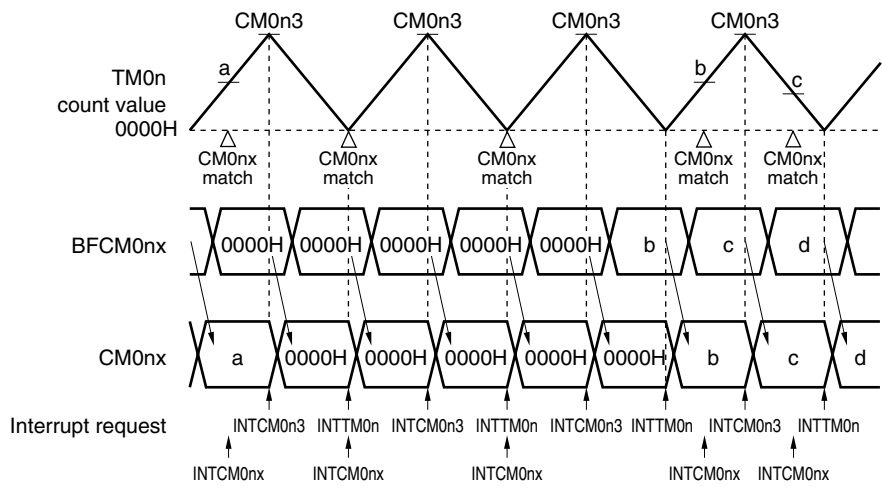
CM0n3 CM0n3 CM0n3 CM0n3

TM0n count value

a

b

c

0000H

CM0nx match

CM0nx match

CM0nx match

CM0nx match

CM0nx match

BFCM0nx

0000H 0000H 0000H 0000H 0000H b c d

CM0nx

a 0000H 0000H 0000H 0000H 0000H b c d

Interrupt request

INTCM0n3 INTTM0n INTCM0n3 INTTM0n INTCM0n3 INTTM0n INTCM0n3 INTTM0n

INTCM0nx INTCM0nx INTCM0nx INTCM0nx INTCM0nx